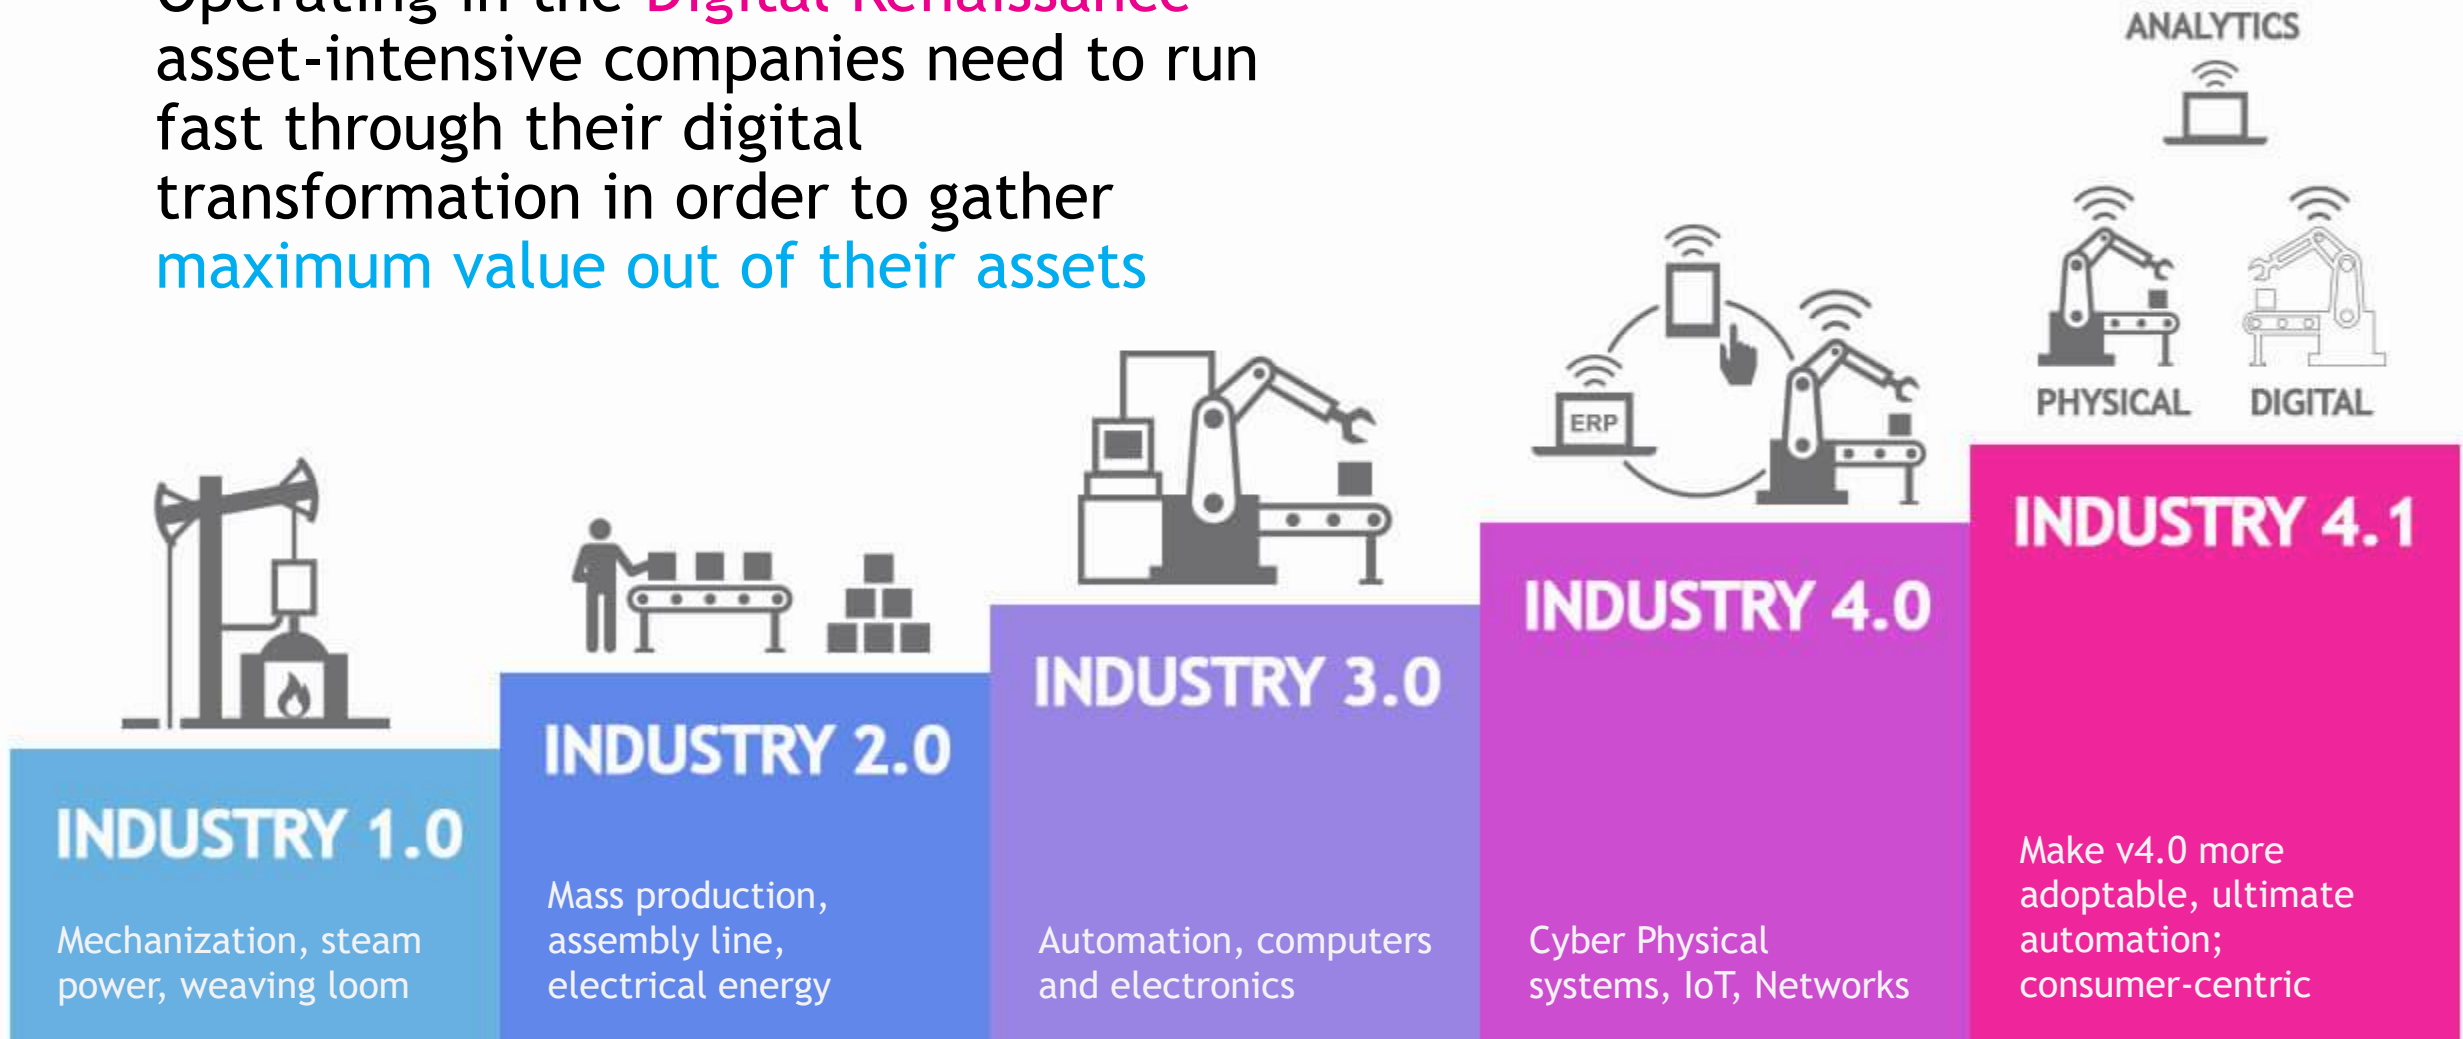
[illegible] asset-intensive companies need to run fast through their digital transformation in order to gather maximum value out of their assets

ANALYTICS

PHYSICAL

DIGITAL

ERP

INDUSTRY 1.0

Mechanization, steam power, weaving loom

INDUSTRY 2.0

Mass production, assembly line, electrical energy

INDUSTRY 3.0

Automation, computers and electronics

INDUSTRY 4.0

Cyber Physical systems, IoT, Networks

INDUSTRY 4.1

Make v4.0 more adoptable, ultimate automation; consumer-centric